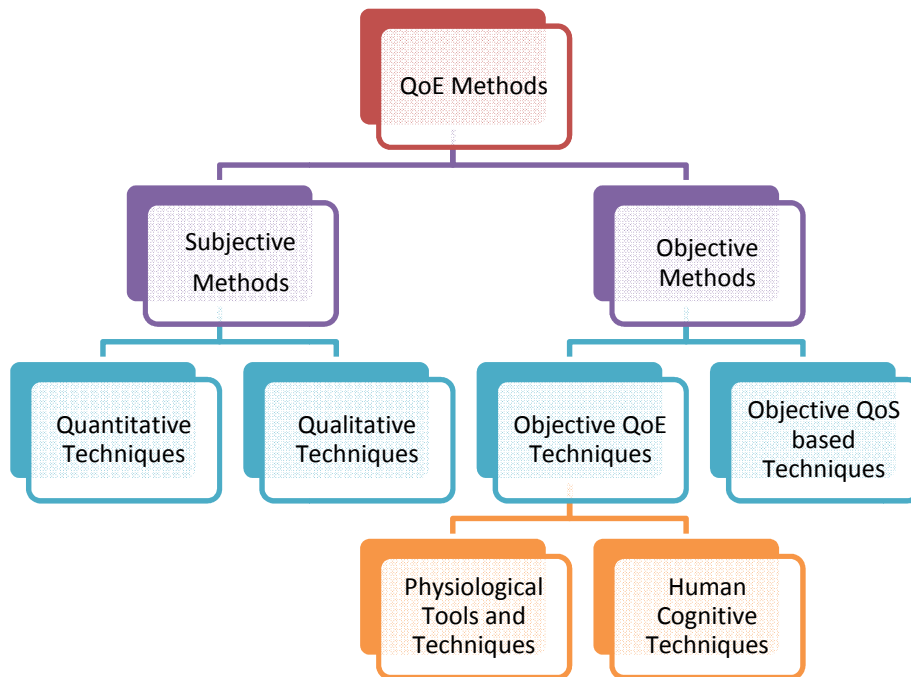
QoE Methods

Subjective Methods

Objective Methods

Quantitative Techniques

Qualitative Techniques

Objective QoE Techniques

Objective QoS based Techniques

Physiological Tools and Techniques

Human Cognitive Techniques